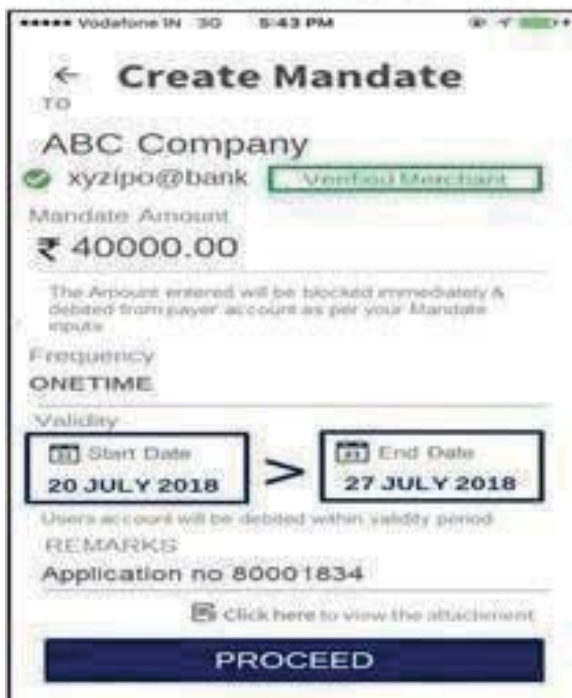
••••• Vodafone IN 3G 5:43 PM

← Create Mandate

TO

ABC Company

xyzipo@bank Verified Merchant

Mandate Amount

₹ 40000.00

The Amount entered will be blocked immediately & debited from payer account as per your Mandate inputs

Frequency

ONETIME

Validity

Start Date
20 JULY 2018

>

End Date
27 JULY 2018

Users account will be debited within validity period

REMARKS

Application no 80001834

Click here to view the attachment

PROCEED